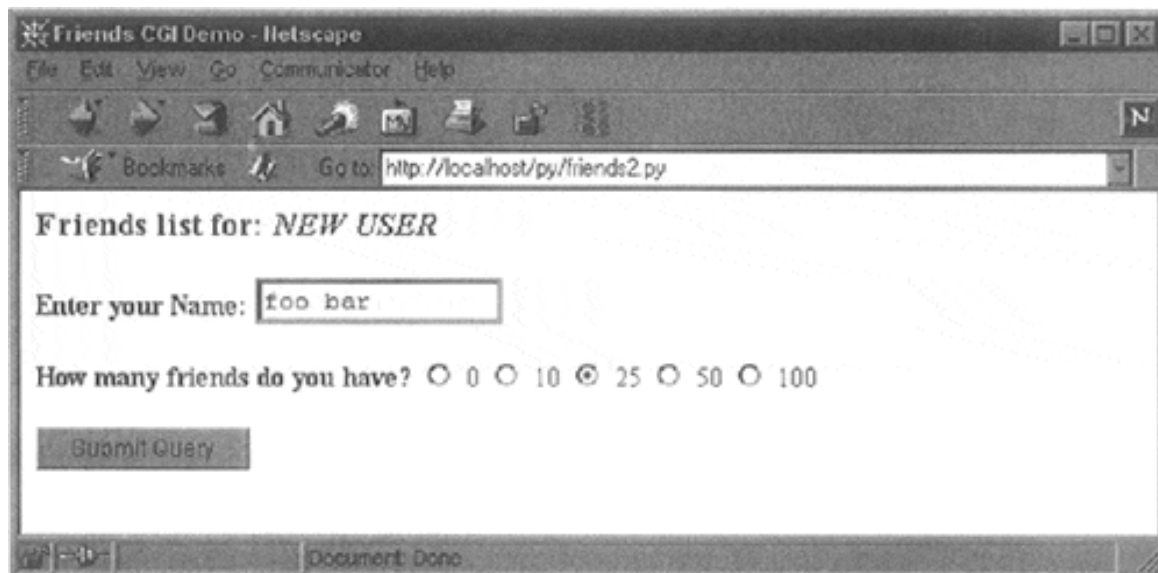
Friends CGI Demo - Netscape

File Edit View Go Communicator Help

N

Bookmarks Go to: http://localhost/py/friends2.py

Friends list for: *NEW USER*

Enter your Name: foo bar

How many friends do you have? 0 10 25 50 100

Submit Query

Document: Done